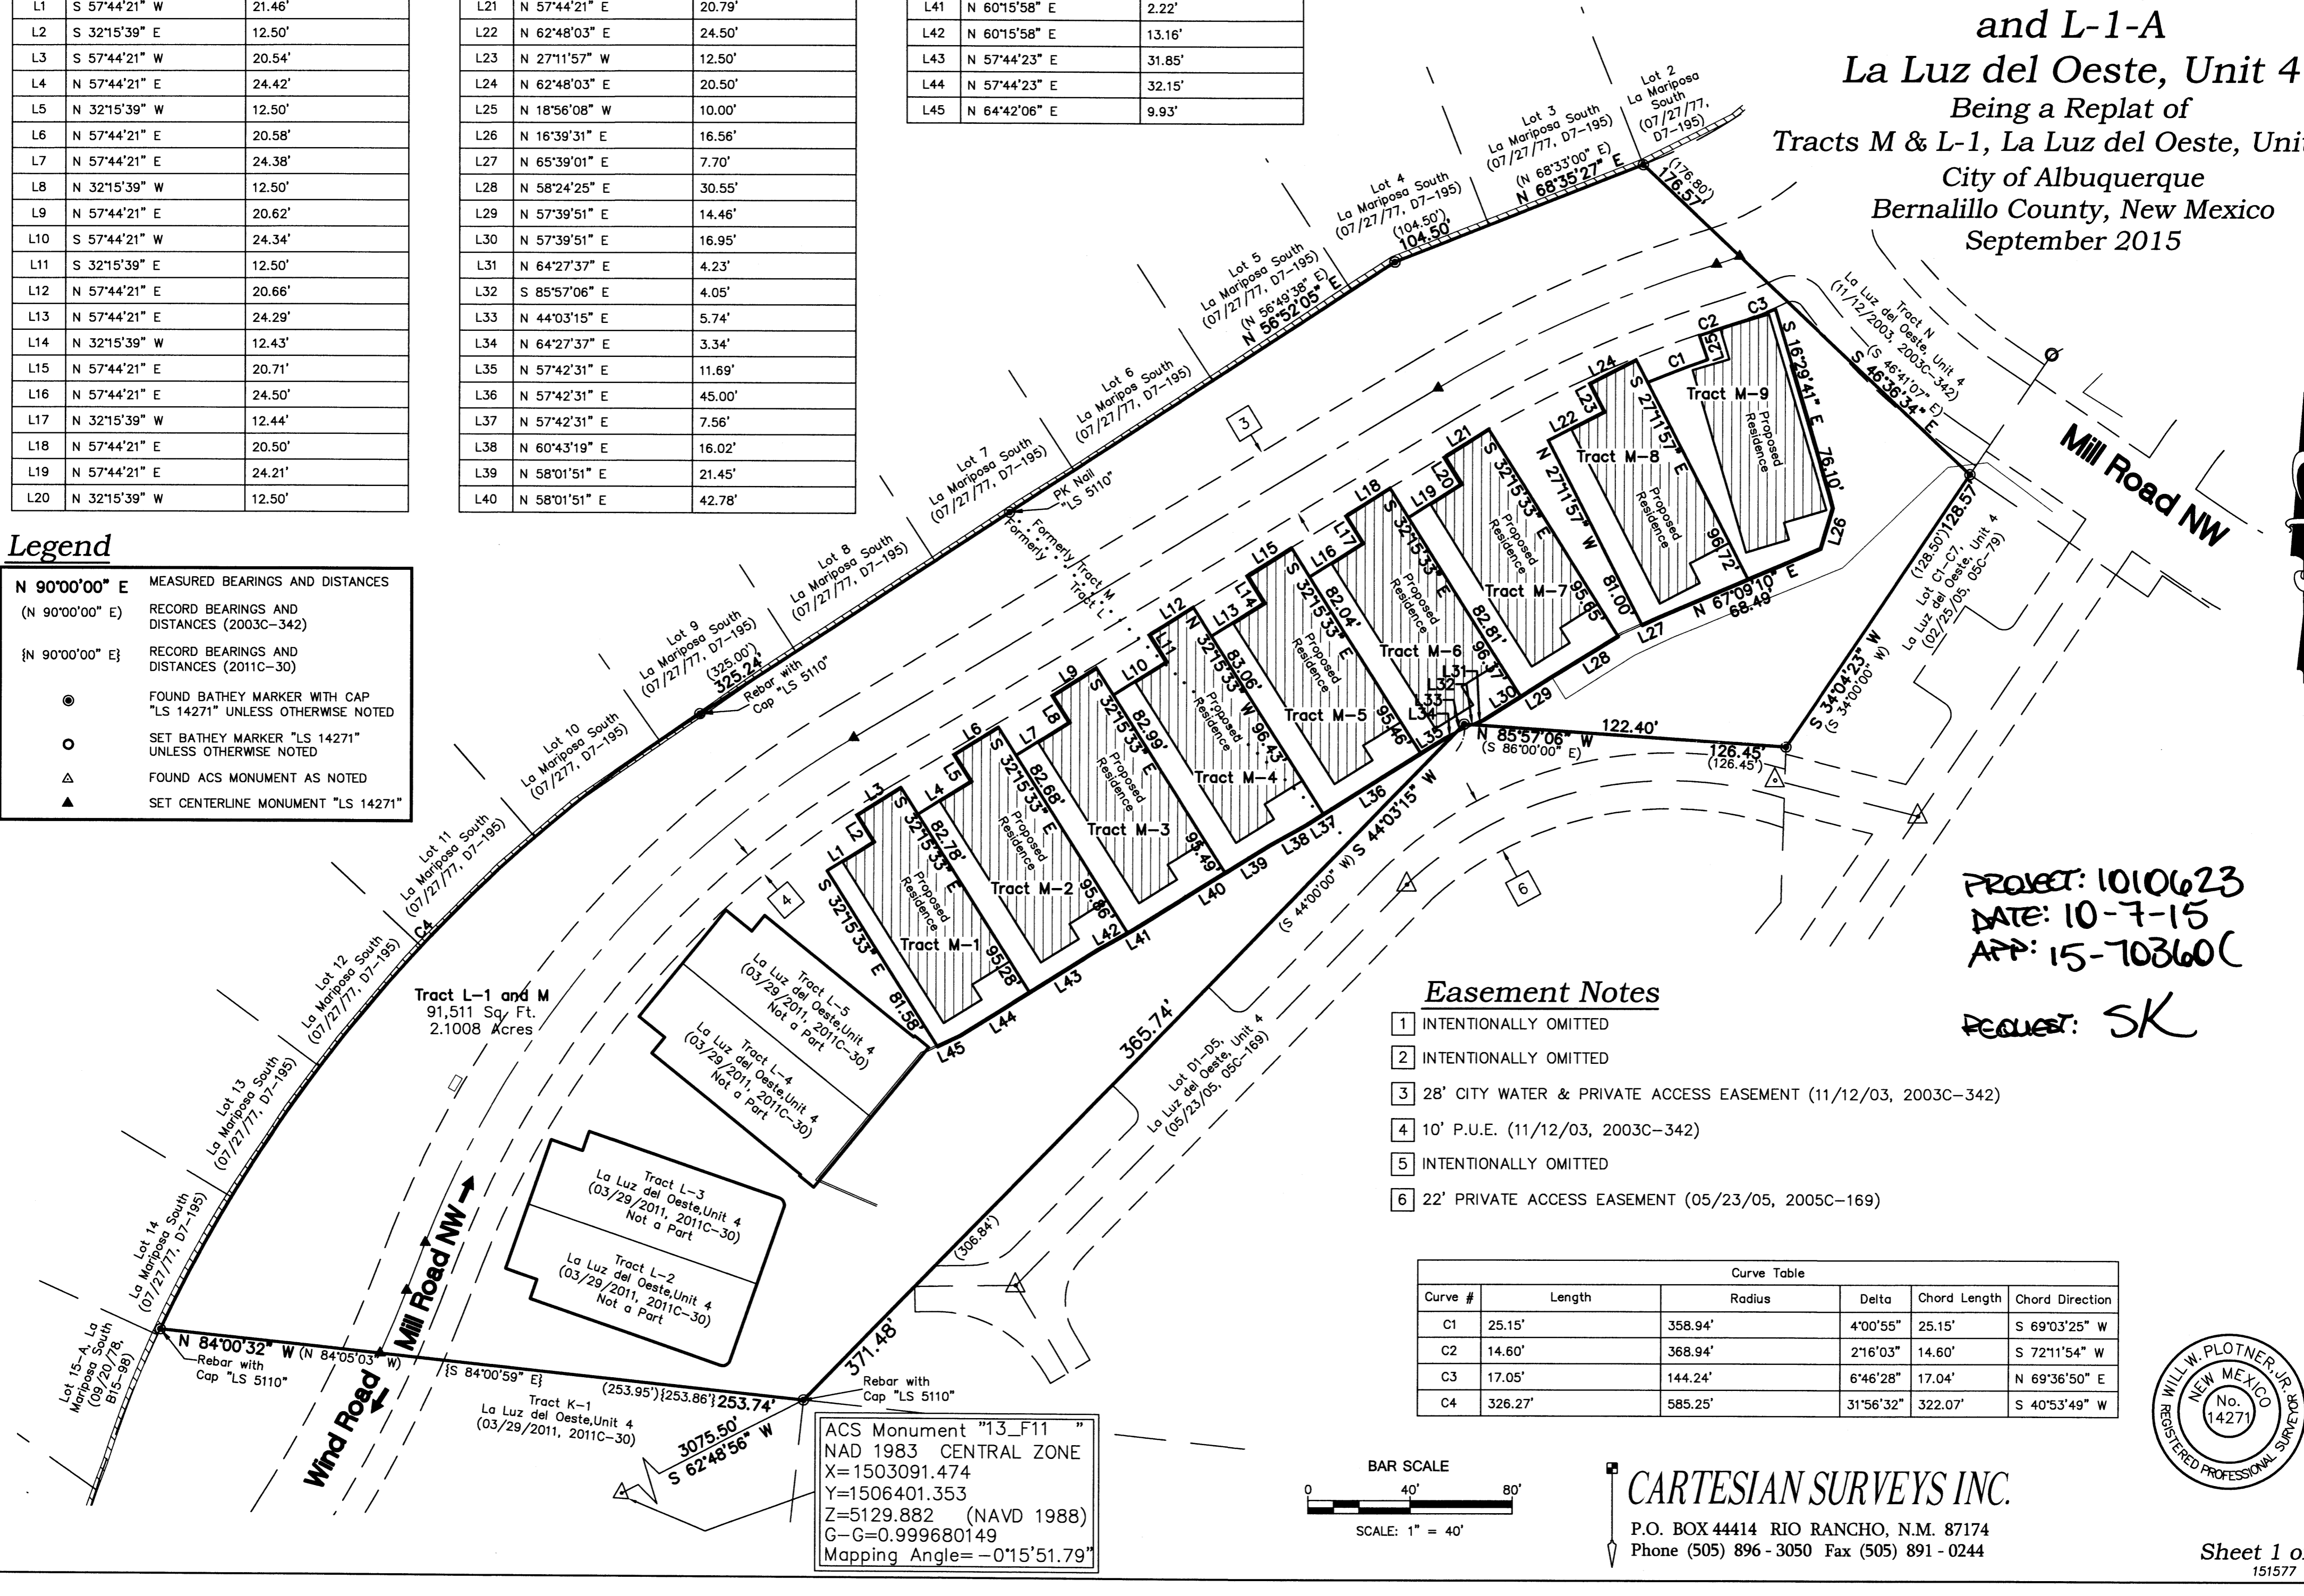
| L1 | S 57°44'21" W | 21.46' |
|---|---|---|
| L2 | S 32°15'39" E | 12.50' |
| L3 | S 57°44'21" W | 20.54' |
| L4 | N 57°44'21" E | 24.42' |
| L5 | N 32°15'39" W | 12.50' |
| L6 | N 57°44'21" E | 20.58' |
| L7 | N 57°44'21" E | 24.38' |
| L8 | N 32°15'39" W | 12.50' |
| L9 | N 57°44'21" E | 20.62' |
| L10 | S 57°44'21" W | 24.34' |
| L11 | S 32°15'39" E | 12.50' |
| L12 | N 57°44'21" E | 20.66' |
| L13 | N 57°44'21" E | 24.29' |
| L14 | N 32°15'39" W | 12.43' |
| L15 | N 57°44'21" E | 20.71' |
| L16 | N 57°44'21" E | 24.50' |
| L17 | N 32°15'39" W | 12.44' |
| L18 | N 57°44'21" E | 20.50' |
| L19 | N 57°44'21" E | 24.21' |
| L20 | N 32°15'39" W | 12.50' |

| L21 | N 57°44'21" E | 20.79' |
|---|---|---|
| L22 | N 62°48'03" E | 24.50' |
| L23 | N 27°11'57" W | 12.50' |
| L24 | N 62°48'03" E | 20.50' |
| L25 | N 18°56'08" W | 10.00' |
| L26 | N 16°39'31" E | 16.56' |
| L27 | N 65°39'01" E | 7.70' |
| L28 | N 58°24'25" E | 30.55' |
| L29 | N 57°39'51" E | 14.46' |
| L30 | N 57°39'51" E | 16.95' |
| L31 | N 64°27'37" E | 4.23' |
| L32 | S 85°57'06" E | 4.05' |
| L33 | N 44°03'15" E | 5.74' |
| L34 | N 64°27'37" E | 3.34' |
| L35 | N 57°42'31" E | 11.69' |
| L36 | N 57°42'31" E | 45.00' |
| L37 | N 57°42'31" E | 7.56' |
| L38 | N 60°43'19" E | 16.02' |
| L39 | N 58°01'51" E | 21.45' |
| L40 | N 58°01'51" E | 42.78' |

| L41 | N 60°15'58" E | 2.22' |
|---|---|---|
| L42 | N 60°15'58" E | 13.16' |
| L43 | N 57°44'23" E | 31.85' |
| L44 | N 57°44'23" E | 32.15' |
| L45 | N 64°42'06" E | 9.93' |

and L-1-A
La Luz del Oeste, Unit 4
Being a Replat of
Tracts M & L-1, La Luz del Oeste, Unit
City of Albuquerque
Bernalillo County, New Mexico
September 2015

Legend
N 90°00'00" E MEASURED BEARINGS AND DISTANCES
(N 90°00'00" E) RECORD BEARINGS AND DISTANCES (2003C-342)
{N 90°00'00" E} RECORD BEARINGS AND DISTANCES (2011C-30)
FOUND BATHEY MARKER WITH CAP "LS 14271" UNLESS OTHERWISE NOTED
SET BATHEY MARKER "LS 14271" UNLESS OTHERWISE NOTED
FOUND ACS MONUMENT AS NOTED
SET CENTERLINE MONUMENT "LS 14271"

Lot 2 La Mariposa South (07/27/77, D7-195)
Lot 3 La Mariposa South (07/27/77, D7-195)
Lot 4 La Mariposa South (07/27/77, D7-195)
Lot 5 La Mariposa South (07/27/77, D7-195)
Lot 6 La Mariposa South (07/27/77, D7-195)
Lot 7 La Mariposa South (07/27/77, D7-195)
Lot 8 La Mariposa South (07/27/77, D7-195)
Lot 9 La Mariposa South (07/27/77, D7-195)
Lot 10 La Mariposa South (07/277, D7-195)
Lot 11 La Mariposa South (07/27/77, D7-195)
Lot 12 La Mariposa South (07/27/77, D7-195)
Lot 13 La Mariposa South (07/27/77, D7-195)
Lot 14 La Mariposa South (07/27/77, D7-195)
Lot 15-A La Mariposa South (09/20/78, B15-98)
(N 68°33'00" E) N 68°35'27" E
(176.80') 176.57'
(104.50') 104.50'
(N 56°49'38" E) N 56°52'05" E
PK Nail "LS 5110"
Formerly Tract M
Formerly Tract L
(325.00') 325.24'
Rebar with Cap "LS 5110"
C4
Tract N La Luz del Oeste, Unit 4 (11/12/2003, 2003C-342)
(S 46°41'07" E) S 46°36'34" E
Mill Road NW
C1 C2 C3 L24 L25 L23 L22 L21 L20 L19 L18 L17 L16 L15 L14 L13 L12 L11 L10 L9 L8 L7 L6 L5 L4 L3 L2 L1
S 16°29'41" E 76.10'
L26
Tract M-9 Proposed Residence
Tract M-8 Proposed Residence
S 27°11'57" E
N 27°11'57" W
96.72'
81.00'
Tract M-7 Proposed Residence
95.65'
N 67°09'10" E 68.49'
L27 L28 L29 L30 L31 L32 L33 L34 L35
Tract M-6 Proposed Residence
S 32°15'33" E
82.81'
96.37'
Tract M-5 Proposed Residence
82.04'
95.46'
Tract M-4 Proposed Residence
N 32°15'33" W
83.06'
96.43'
Tract M-3 Proposed Residence
82.99'
93.49'
Tract M-2 Proposed Residence
82.68'
95.86'
Tract M-1 Proposed Residence
82.78'
95.28'
S 32°15'33" E 81.58'
L36 L37 L38 L39 L40 L41 L42 L43 L44 L45
(128.50') 128.57'
Lot C1-C7, La Luz del Oeste, Unit 4 (02/25/05, 05C-79)
S 34°04'23" W (S 34°00'00" W)
N 85°57'06" W (S 86°00'00" E)
122.40'
126.45' (126.45')
S 44°03'15" W (S 44°00'00" W)
3 4 6
Tract L-1 and M
91,511 Sq. Ft.
2.1008 Acres
Tract L-5 La Luz del Oeste,Unit 4 (03/29/2011, 2011C-30) Not a Part
Tract L-4 La Luz del Oeste,Unit 4 (03/29/2011, 2011C-30) Not a Part
Tract L-3 La Luz del Oeste,Unit 4 (03/29/2011, 2011C-30) Not a Part
Tract L-2 La Luz del Oeste,Unit 4 (03/29/2011, 2011C-30) Not a Part
365.74'
Lot D1-D5, La Luz del Oeste, Unit 4 (05/23/05, 05C-169)
(306.84')
371.48'
Mill Road NW
Wind Road
N 84°00'32" W (N 84°05'03" W)
{S 84°00'59" E}
Rebar with Cap "LS 5110"
(253.95'){253.86'} 253.74'
Rebar with Cap "LS 5110"
Tract K-1 La Luz del Oeste,Unit 4 (03/29/2011, 2011C-30)
3075.50' S 62°48'56" W

ACS Monument "13_F11 "
NAD 1983 CENTRAL ZONE
X=1503091.474
Y=1506401.353
Z=5129.882 (NAVD 1988)
G-G=0.999680149
Mapping Angle= -0°15'51.79"

PROJECT: 1010623
DATE: 10-7-15
APP: 15-70360(
REQUEST: SK

Easement Notes
1 INTENTIONALLY OMITTED
2 INTENTIONALLY OMITTED
3 28' CITY WATER & PRIVATE ACCESS EASEMENT (11/12/03, 2003C-342)
4 10' P.U.E. (11/12/03, 2003C-342)
5 INTENTIONALLY OMITTED
6 22' PRIVATE ACCESS EASEMENT (05/23/05, 2005C-169)

Curve Table
| Curve # | Length | Radius | Delta | Chord Length | Chord Direction |
|---|---|---|---|---|---|
| C1 | 25.15' | 358.94' | 4°00'55" | 25.15' | S 69°03'25" W |
| C2 | 14.60' | 368.94' | 2°16'03" | 14.60' | S 72°11'54" W |
| C3 | 17.05' | 144.24' | 6°46'28" | 17.04' | N 69°36'50" E |
| C4 | 326.27' | 585.25' | 31°56'32" | 322.07' | S 40°53'49" W |

WILL W. PLOTNER, JR. NEW MEXICO No. 14271 REGISTERED PROFESSIONAL SURVEYOR

BAR SCALE
0 40' 80'
SCALE: 1" = 40'

CARTESIAN SURVEYS INC.
P.O. BOX 44414 RIO RANCHO, N.M. 87174
Phone (505) 896 - 3050 Fax (505) 891 - 0244

Sheet 1 o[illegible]
151577